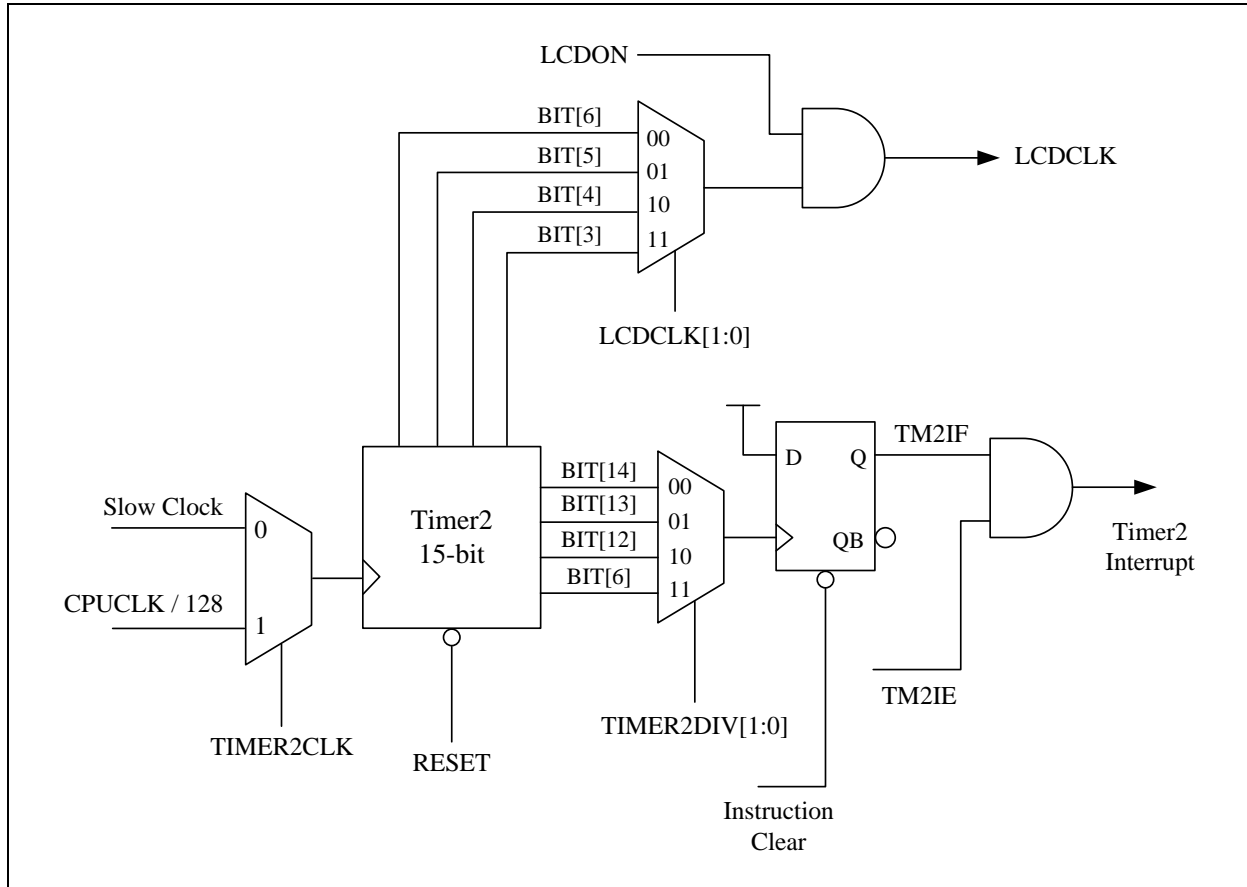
LCDON

BIT[6]
BIT[5]
BIT[4]
BIT[3]

00
01
10
11

LCDCLK

LCDCLK[1:0]

D
Q
QB

TM2IF

Slow Clock

0

CPUCLK / 128

1

Timer2
15-bit

BIT[14]
BIT[13]
BIT[12]
BIT[6]

00
01
10
11

Timer2
Interrupt

TM2IE

TIMER2CLK

RESET

TIMER2DIV[1:0]

Instruction
Clear